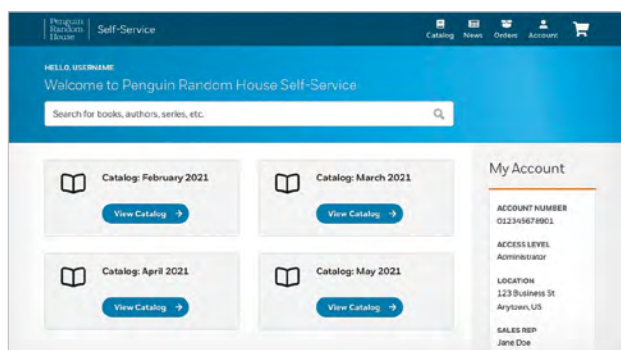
Penguin Random House | Self-Service

Catalog News Orders Account

HELLO, USERNAME
Welcome to Penguin Random House Self-Service

Search for books, authors, series, etc.

Catalog: February 2021
View Catalog →

Catalog: March 2021
View Catalog →

Catalog: April 2021
View Catalog →

Catalog: May 2021
View Catalog →

My Account

ACCOUNT NUMBER
012345678901

ACCESS LEVEL
Administrator

LOCATION
123 Business St
Anytown, US

SALES REP
Jane Doe